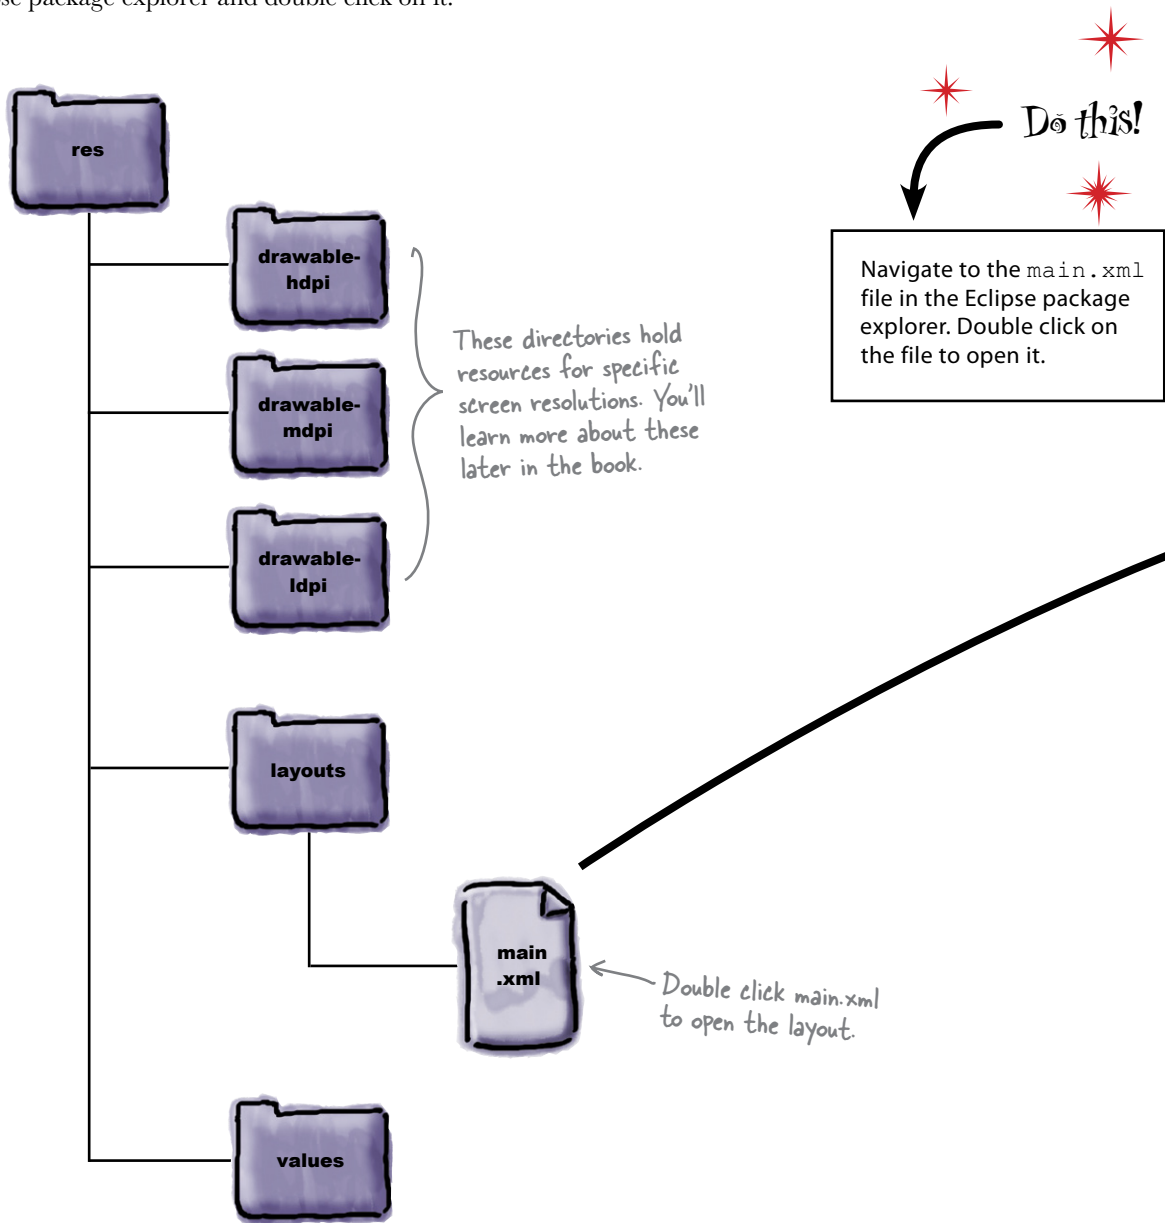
se package explorer and double click on it.

Do this!

Navigate to the main.xml file in the Eclipse package explorer. Double click on the file to open it.

res

drawable-hdpi

drawable-mdpi

drawable-ldpi

These directories hold resources for specific screen resolutions. You'll learn more about these later in the book.

layouts

main .xml

Double click main.xml to open the layout.

values